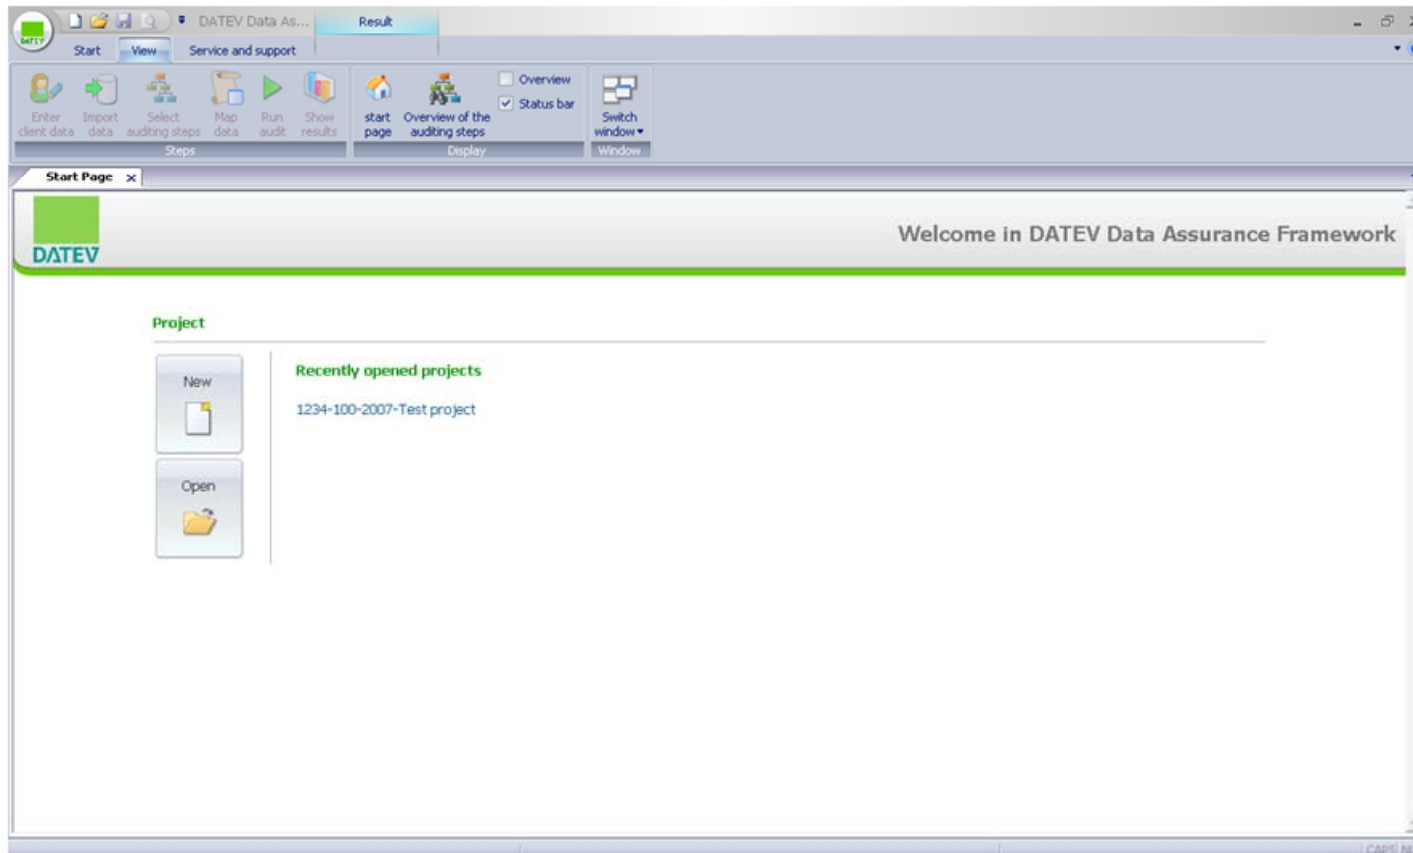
DATEV Data As... Result

Start View Service and support

Enter client data Import data Select auditing steps Map data Run audit Show results
Steps

start page Overview of the auditing steps Overview Status bar
Display

Switch window
Window

Start Page

DATEV

Welcome in DATEV Data Assurance Framework

Project

New

Open

Recently opened projects

1234-100-2007-Test project

CAPS N